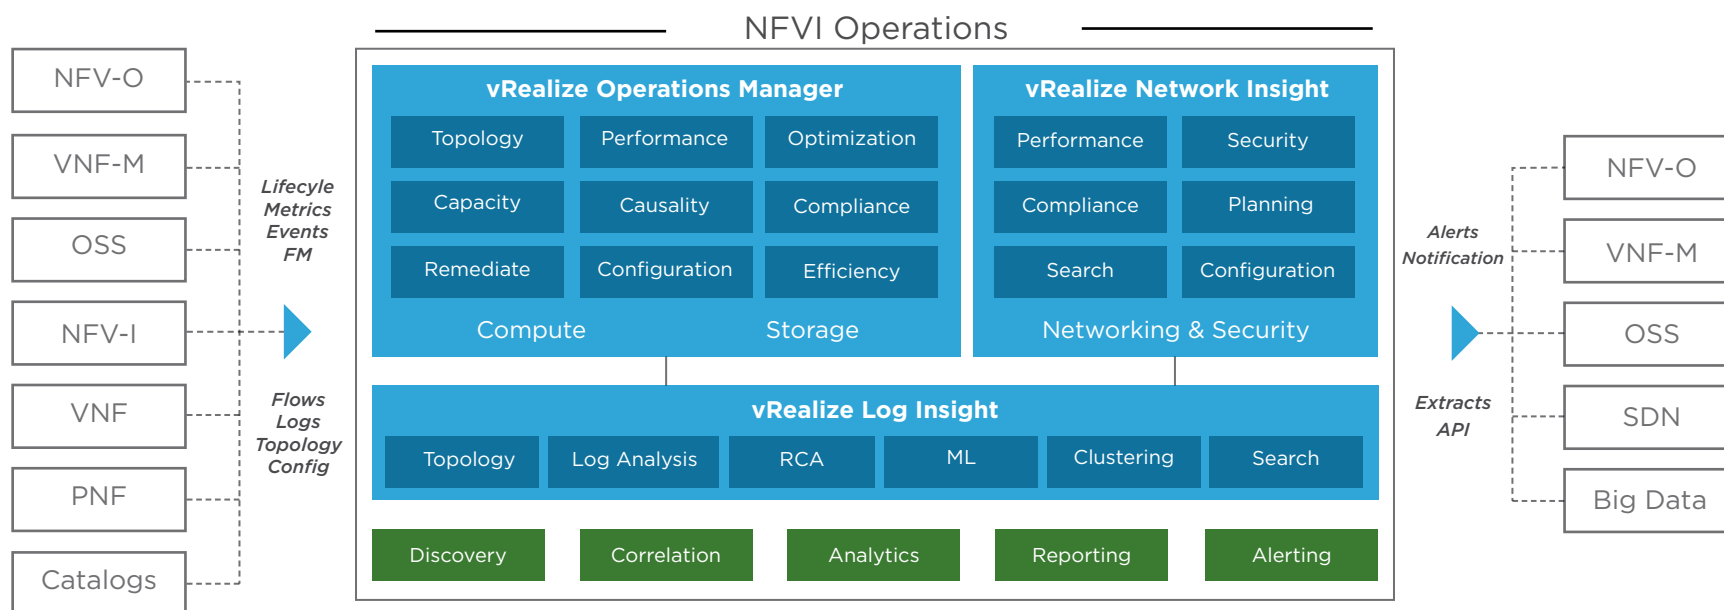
NFVI Operations

NFV-O
VNF-M
OSS
NFV-I
VNF
PNF
Catalogs

Lifecycle
Metrics
Events
FM

Flows
Logs
Topology
Config

vRealize Operations Manager
Topology
Performance
Optimization
Capacity
Causality
Compliance
Remediate
Configuration
Efficiency
Compute
Storage

vRealize Network Insight
Performance
Security
Compliance
Planning
Search
Configuration
Networking & Security

vRealize Log Insight
Topology
Log Analysis
RCA
ML
Clustering
Search

Discovery
Correlation
Analytics
Reporting
Alerting

Alerts
Notification

Extracts
API

NFV-O
VNF-M
OSS
SDN
Big Data